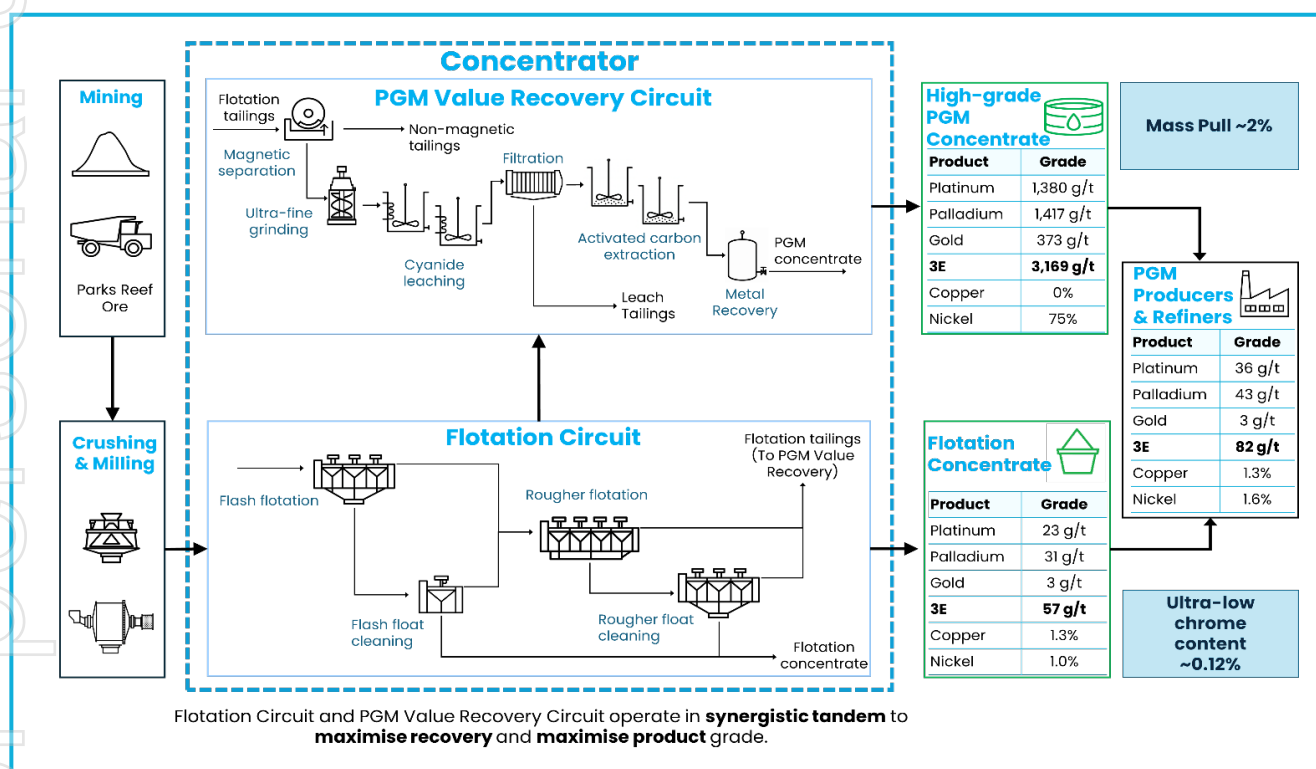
Mining

Parks Reef Ore

Crushing & Milling

Concentrator

PGM Value Recovery Circuit

Flotation tailings

Non-magnetic tailings

Magnetic separation

Ultra-fine grinding

Cyanide leaching

Filtration

Activated carbon extraction

Leach Tailings

Metal Recovery

PGM concentrate

Flotation Circuit

Flash flotation

Flash float cleaning

Rougher flotation

Rougher float cleaning

Flotation tailings (To PGM Value Recovery)

Flotation concentrate

High-grade PGM Concentrate

| Product | Grade |
|---|---|
| Platinum | 1,380 g/t |
| Palladium | 1,417 g/t |
| Gold | 373 g/t |
| 3E | 3,169 g/t |
| Copper | 0% |
| Nickel | 75% |

Mass Pull ~2%

Flotation Concentrate

| Product | Grade |
|---|---|
| Platinum | 23 g/t |
| Palladium | 31 g/t |
| Gold | 3 g/t |
| 3E | 57 g/t |
| Copper | 1.3% |
| Nickel | 1.0% |

PGM Producers & Refiners

| Product | Grade |
|---|---|
| Platinum | 36 g/t |
| Palladium | 43 g/t |
| Gold | 3 g/t |
| 3E | 82 g/t |
| Copper | 1.3% |
| Nickel | 1.6% |

Ultra-low chrome content ~0.12%

Flotation Circuit and PGM Value Recovery Circuit operate in synergistic tandem to maximise recovery and maximise product grade.